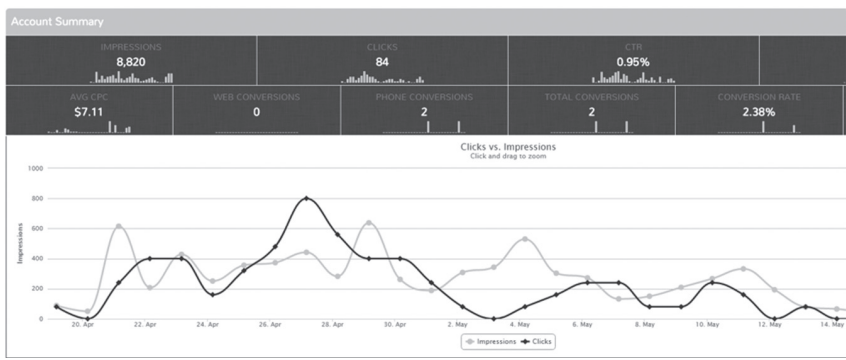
Account Summary

IMPRESSIONS
8,820

CLICKS
84

CTR
0.95%

AVG CPC
$7.11

WEB CONVERSIONS
0

PHONE CONVERSIONS
2

TOTAL CONVERSIONS
2

CONVERSION RATE
2.38%

Clicks vs. Impressions
Click and drag to zoom

Impressions

1000
800
600
400
200
0

20. Apr
22. Apr
24. Apr
26. Apr
28. Apr
30. Apr
2. May
4. May
6. May
8. May
10. May
12. May
14. May

Impressions
Clicks